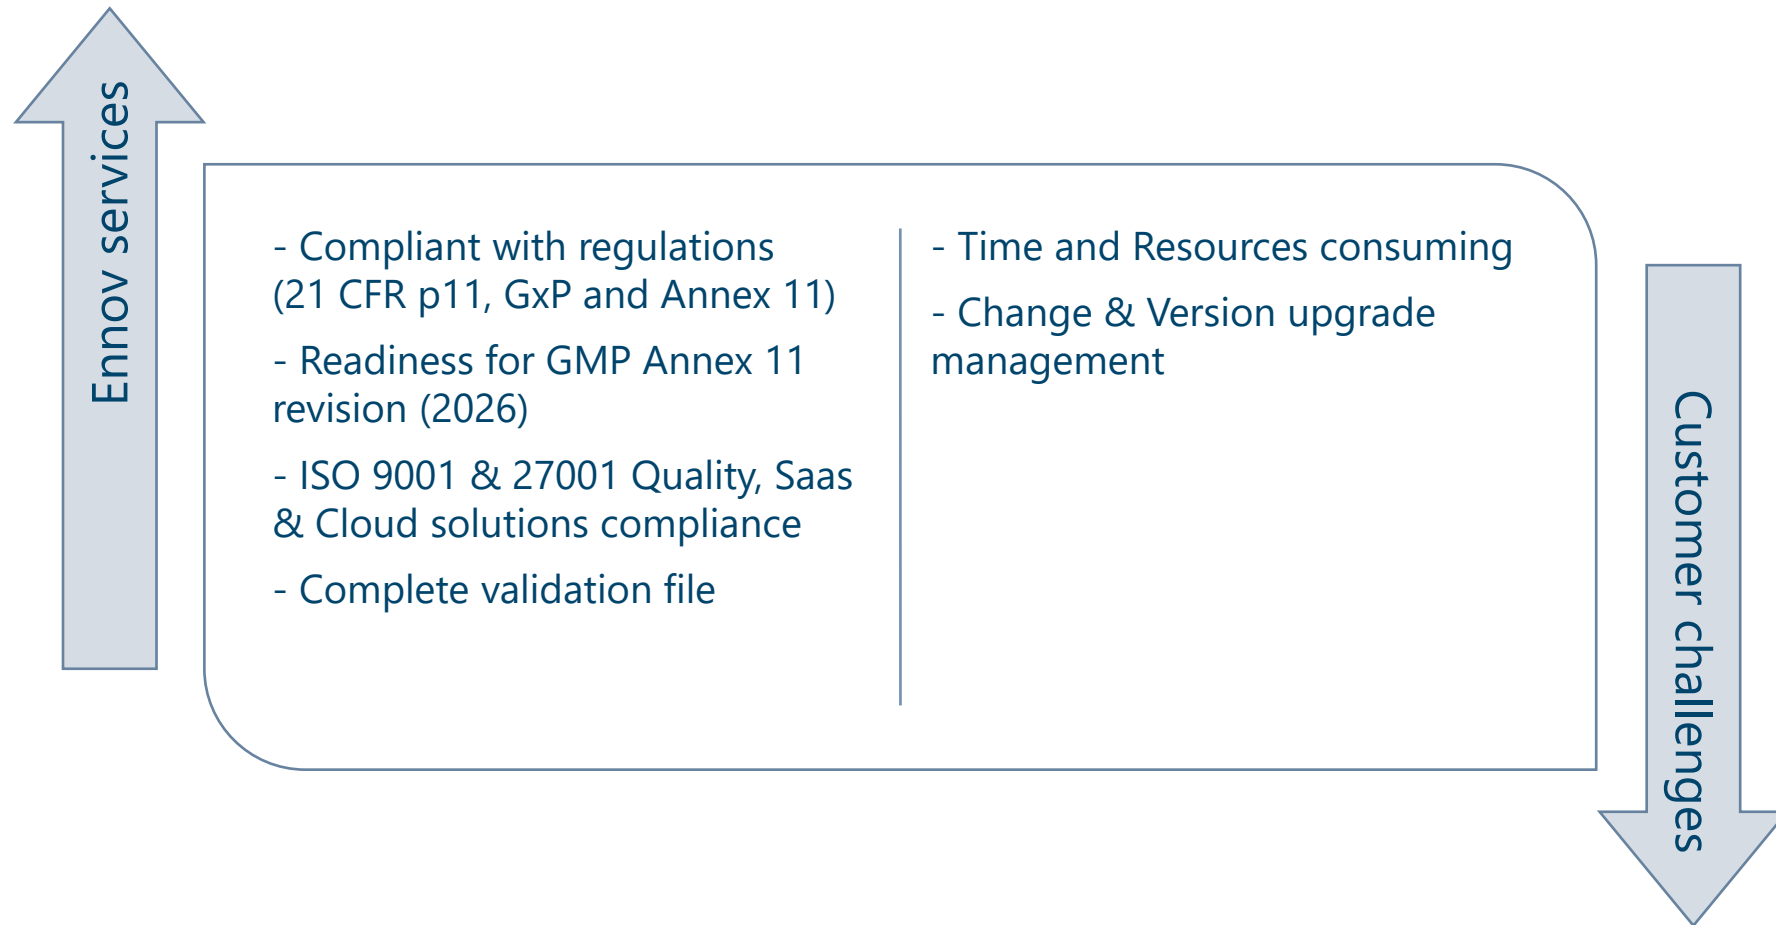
Ennov services

- Compliant with regulations (21 CFR p11, GxP and Annex 11)

- Readiness for GMP Annex 11 revision (2026)

- ISO 9001 & 27001 Quality, Saas & Cloud solutions compliance

- Complete validation file

- Time and Resources consuming

- Change & Version upgrade management

Customer challenges